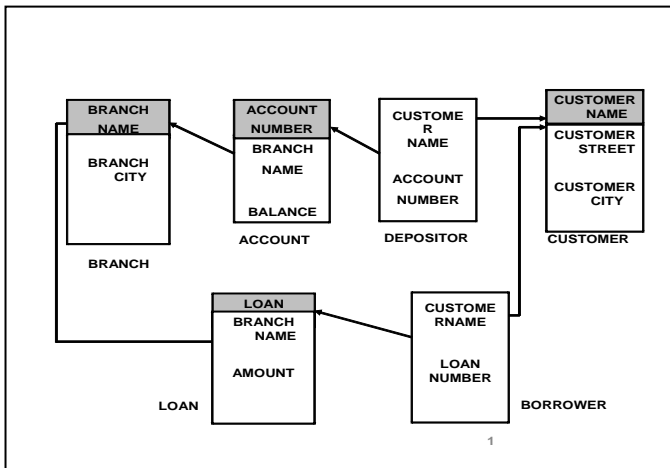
BRANCH NAME

BRANCH CITY

BRANCH

ACCOUNT NUMBER

BRANCH NAME

BALANCE

ACCOUNT

CUSTOME R NAME

ACCOUNT NUMBER

DEPOSITOR

CUSTOMER NAME

CUSTOMER STREET

CUSTOMER CITY

CUSTOMER

LOAN

BRANCH NAME

AMOUNT

LOAN

CUSTOME RNAME

LOAN NUMBER

BORROWER

1